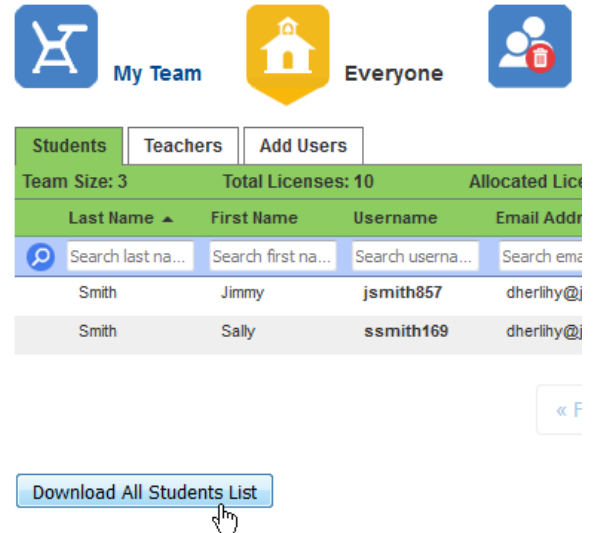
My Team

Everyone

Students | Teachers | Add Users

Team Size: 3 Total Licenses: 10 Allocated Lic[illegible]

| Last Name ▲ | First Name | Username | Email Addr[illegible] |
|---|---|---|---|
| Search last na... | Search first na... | Search userna... | Search ema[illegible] |
| Smith | Jimmy | jsmith857 | dherlihy@j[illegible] |
| Smith | Sally | ssmith169 | dherlihy@j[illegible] |

« F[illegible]

Download All Students List